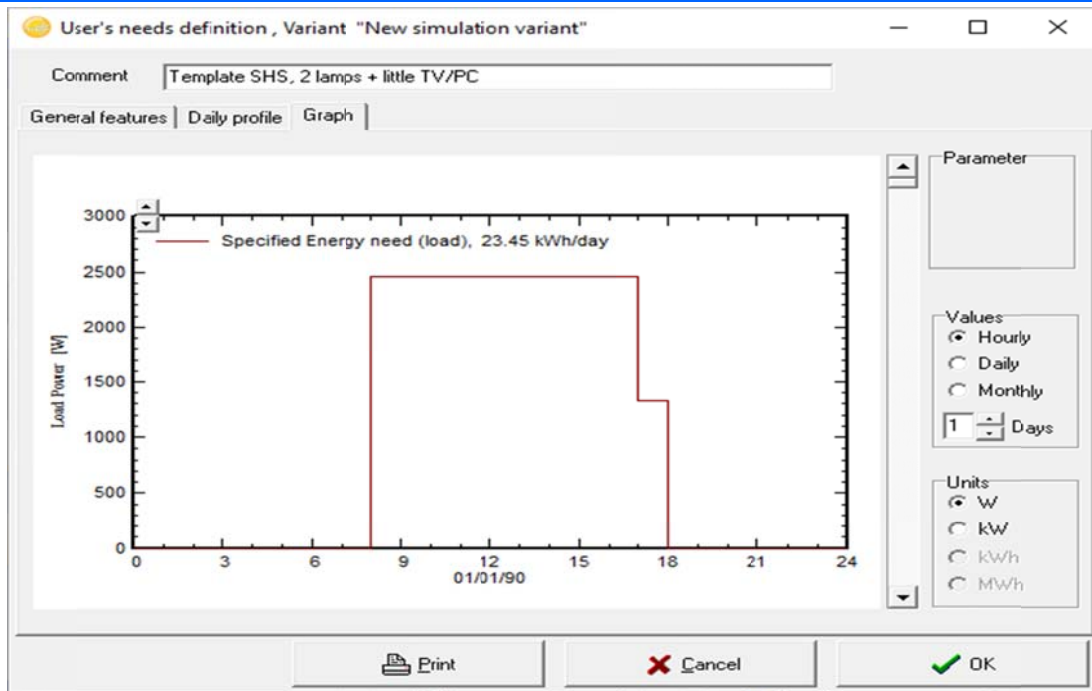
User's needs definition , Variant "New simulation variant"

Comment Template SHS, 2 lamps + little TV/PC

General features | Daily profile | Graph

Specified Energy need (load), 23.45 kWh/day

3000
2500
2000
1500
1000
500
0

Load Power [W]

0 3 6 9 12 15 18 21 24
01/01/90

Parameter

Values
Hourly
Daily
Monthly
1 Days

Units
W
kW
kWh
MWh

Print
Cancel
OK